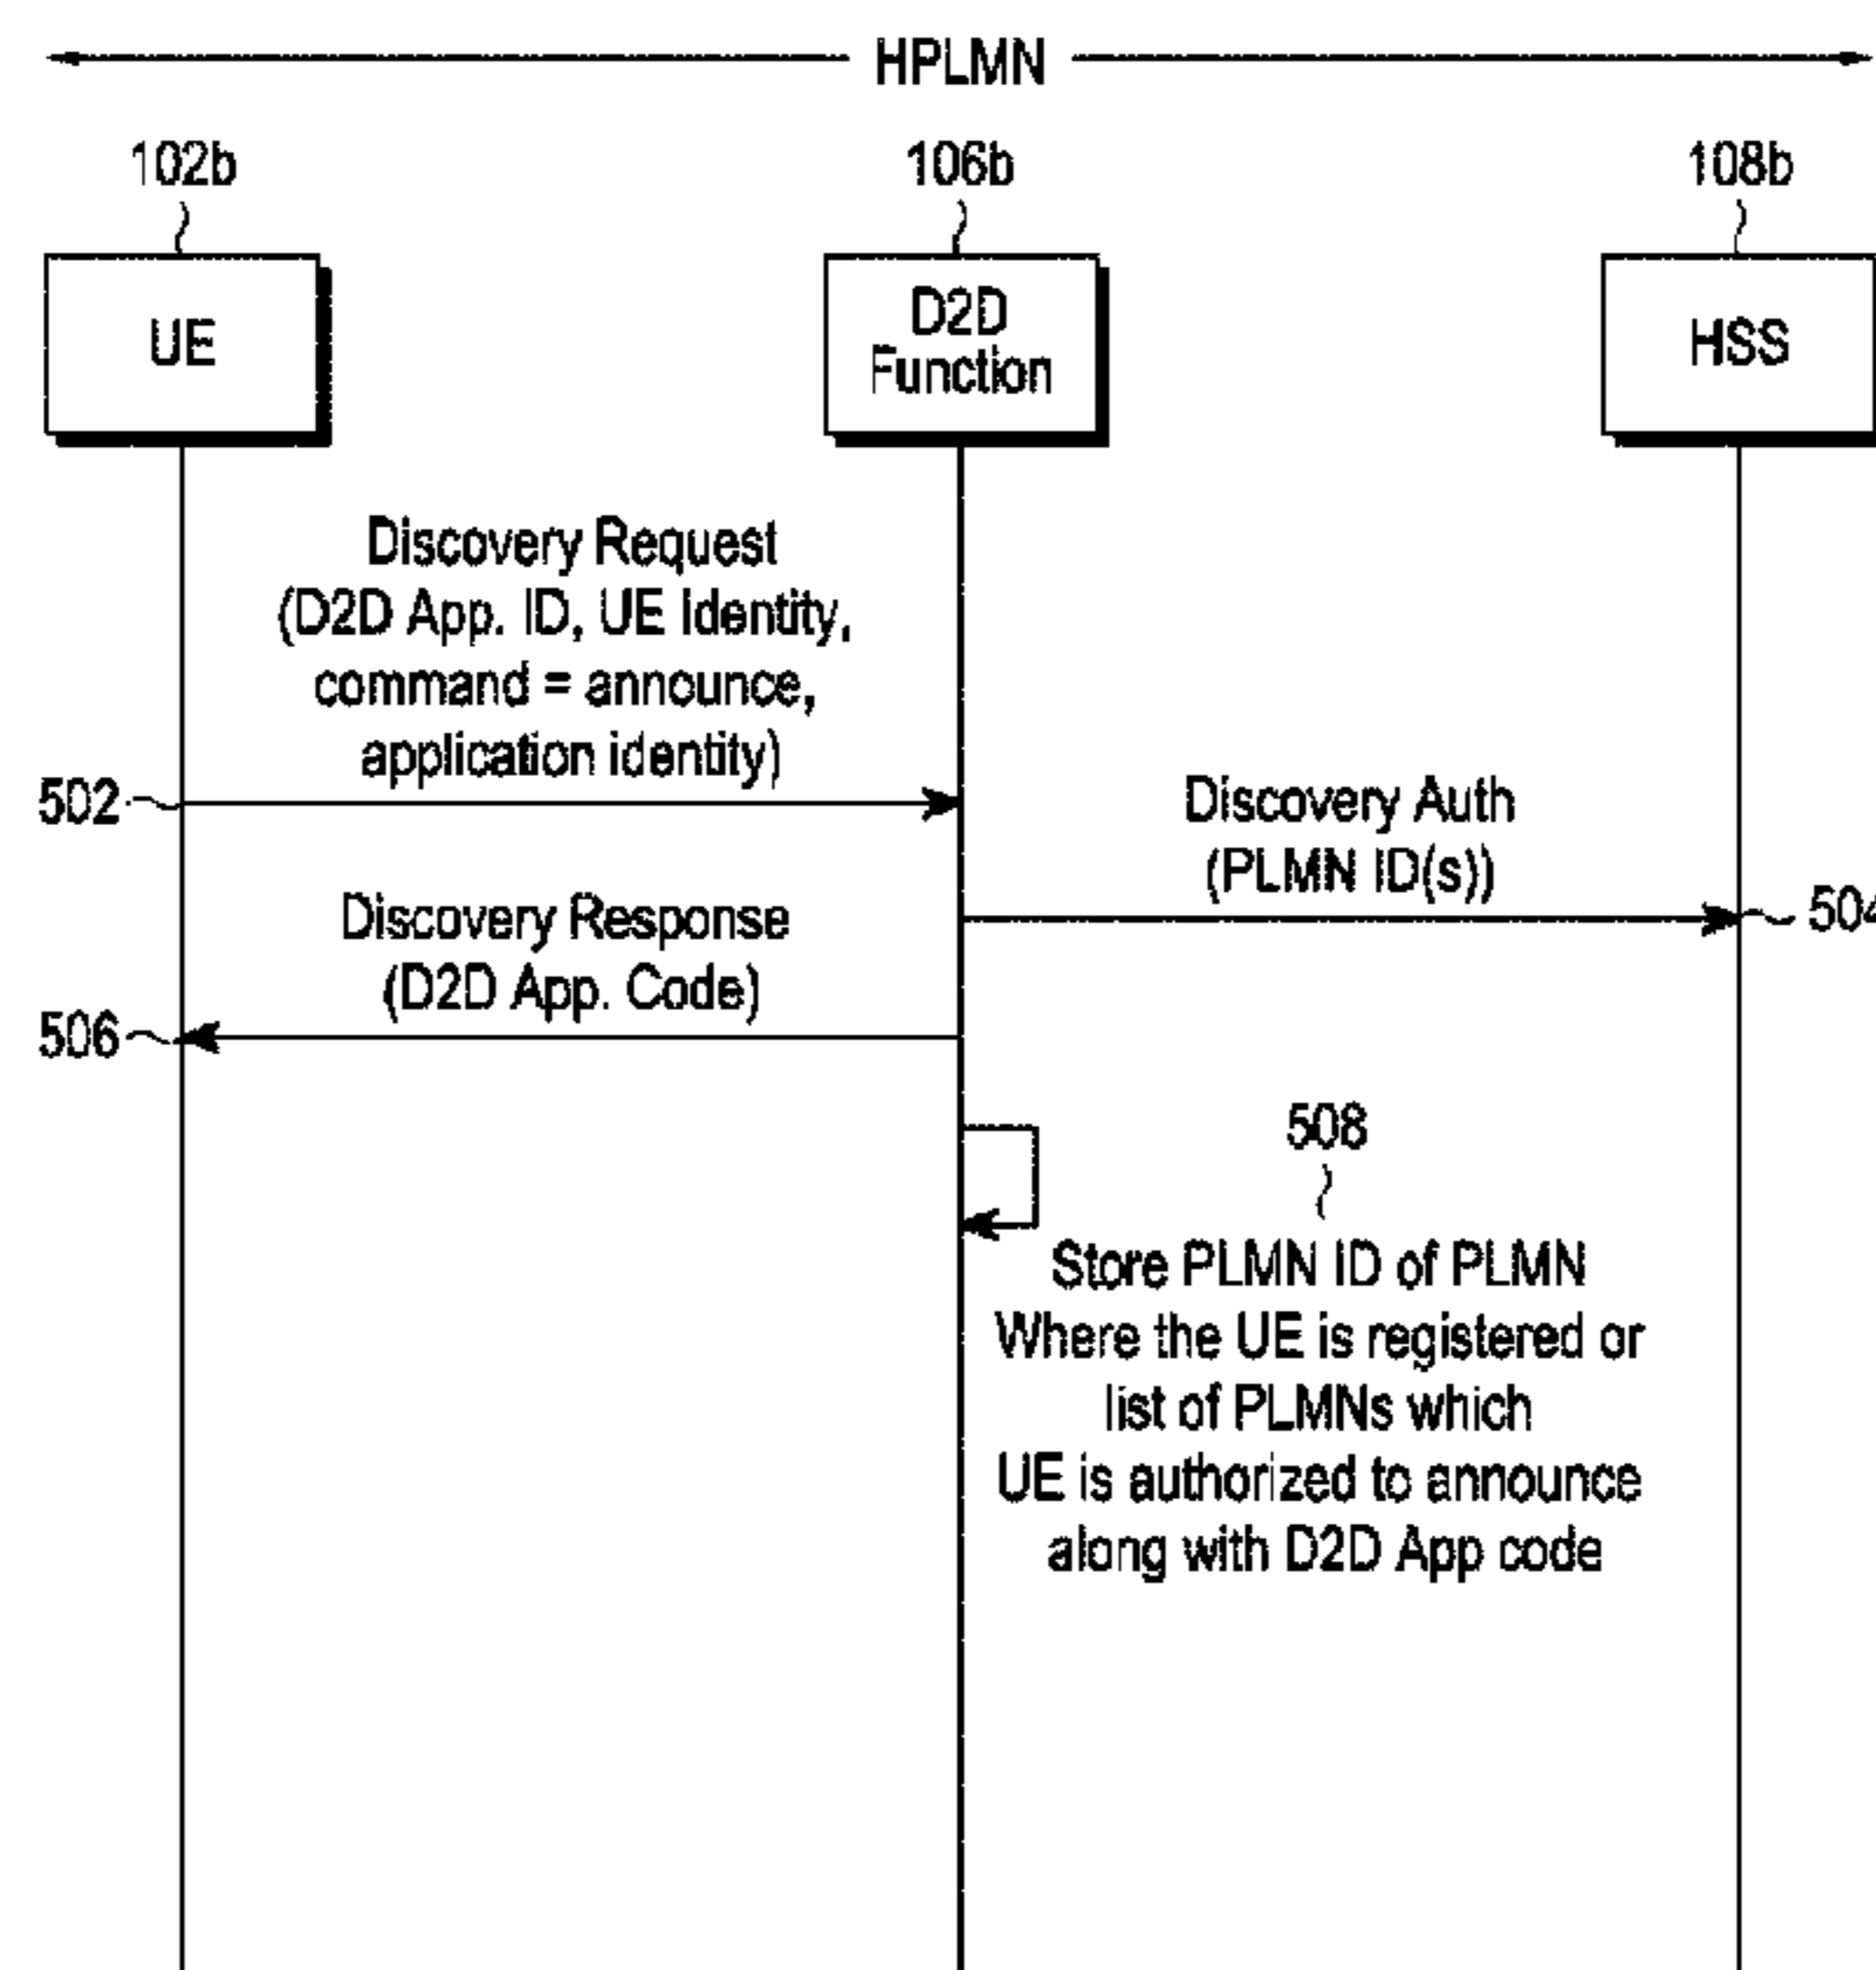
HPLMN

102b

UE

106b

D2D Function

108b

HSS

Discovery Request (D2D App. ID, UE Identity, command = announce, application identity)

502

Discovery Auth (PLMN ID(s))

504

Discovery Response (D2D App. Code)

506

508

Store PLMN ID of PLMN Where the UE is registered or list of PLMNs which UE is authorized to announce along with D2D App code